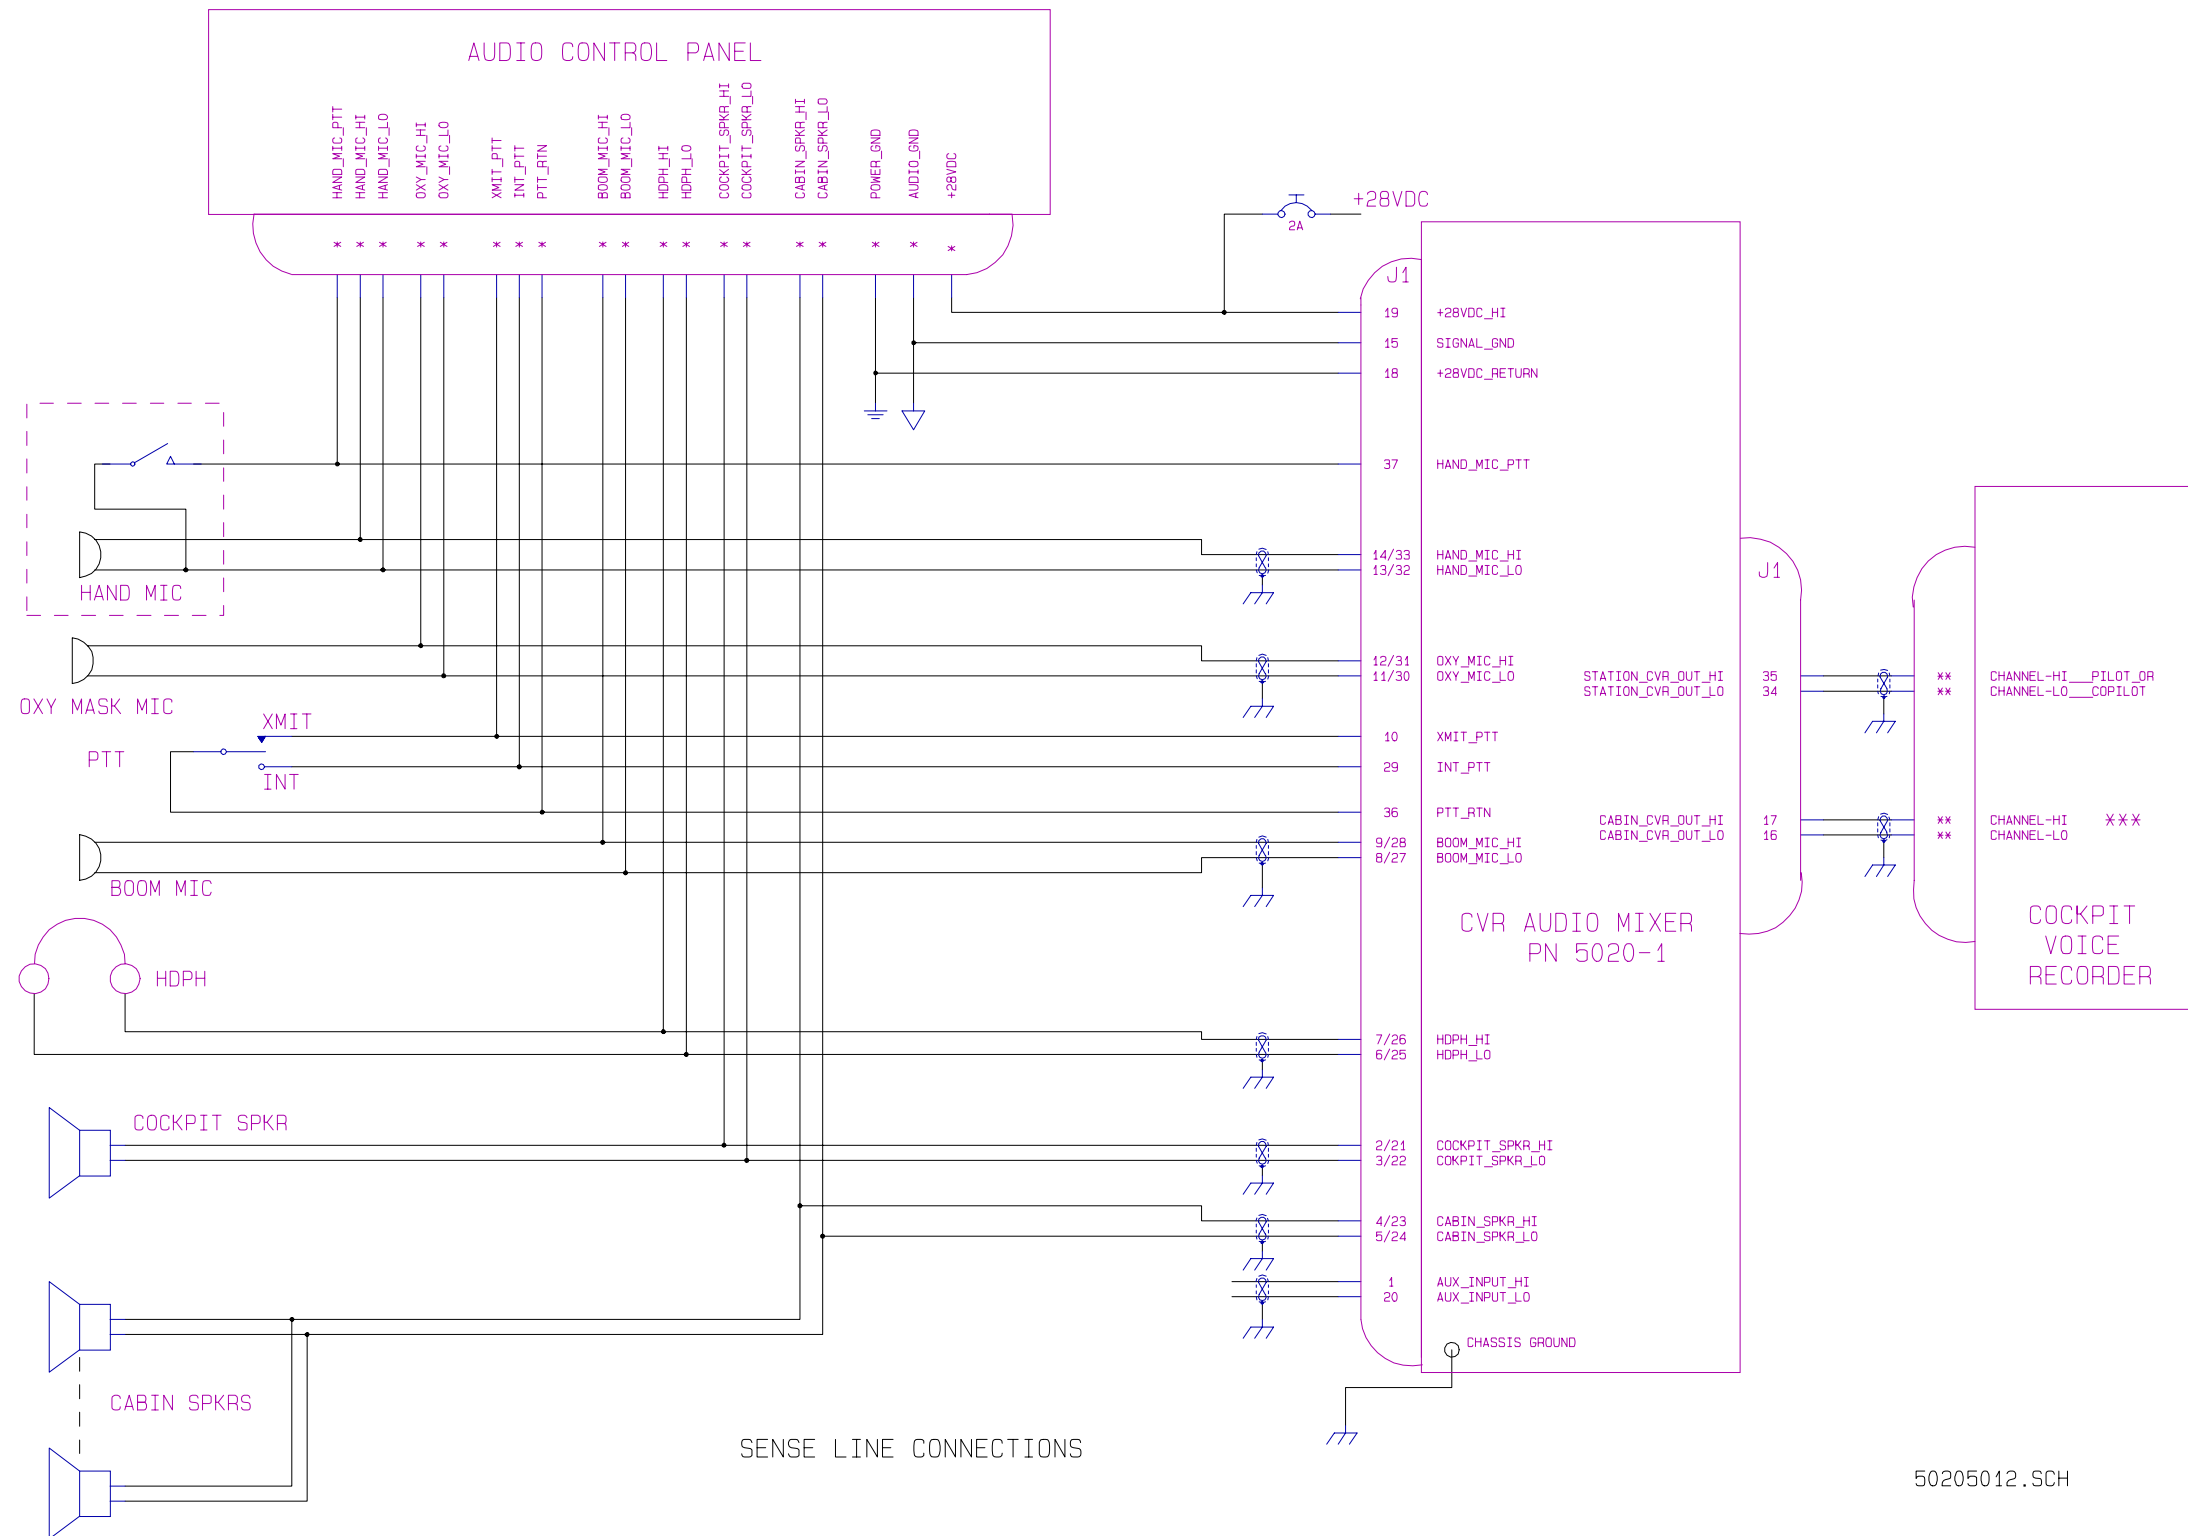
AUDIO CONTROL PANEL

HAND_MIC_PTT
HAND_MIC_HI
HAND_MIC_LO
OXY_MIC_HI
OXY_MIC_LO
XMIT_PTT
INT_PTT
PTT_RTN
BOOM_MIC_HI
BOOM_MIC_LO
HDPH_HI
HDPH_LO
COCKPIT_SPKR_HI
COCKPIT_SPKR_LO
CABIN_SPKR_HI
CABIN_SPKR_LO
POWER_GND
AUDIO_GND
+28VDC

\* \* \* \* \* \* \* \* \* \* \* \* \* \* \* \* \* \* \*

+28VDC
2A

J1

19 +28VDC_HI
15 SIGNAL_GND
18 +28VDC_RETURN

37 HAND_MIC_PTT

14/33 HAND_MIC_HI
13/32 HAND_MIC_LO

HAND MIC

12/31 OXY_MIC_HI
11/30 OXY_MIC_LO

OXY MASK MIC

XMIT
PTT
INT

10 XMIT_PTT
29 INT_PTT
36 PTT_RTN

9/28 BOOM_MIC_HI
8/27 BOOM_MIC_LO

BOOM MIC

STATION_CVR_OUT_HI 35
STATION_CVR_OUT_LO 34

CABIN_CVR_OUT_HI 17
CABIN_CVR_OUT_LO 16

J1

\*\* CHANNEL-HI___PILOT_OR
\*\* CHANNEL-LO___COPILOT

\*\* CHANNEL-HI \*\*\*
\*\* CHANNEL-LO

CVR AUDIO MIXER
PN 5020-1

COCKPIT
VOICE
RECORDER

HDPH

7/26 HDPH_HI
6/25 HDPH_LO

COCKPIT SPKR

2/21 COCKPIT_SPKR_HI
3/22 COKPIT_SPKR_LO

4/23 CABIN_SPKR_HI
5/24 CABIN_SPKR_LO

1 AUX_INPUT_HI
20 AUX_INPUT_LO

CHASSIS GROUND

CABIN SPKRS

SENSE LINE CONNECTIONS

50205012.SCH